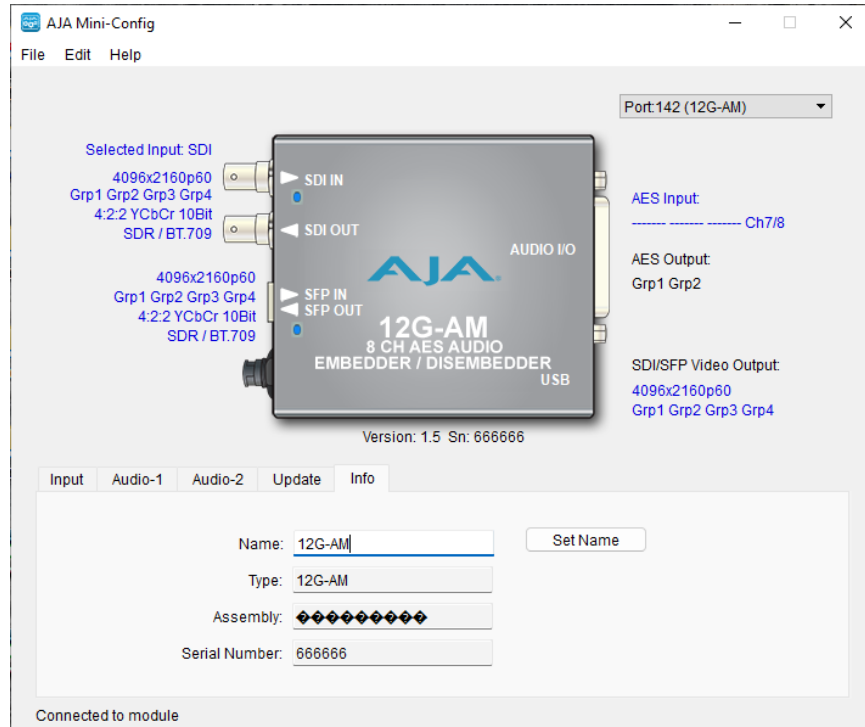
AJA Mini-Config

File Edit Help

Port:142 (12G-AM)

Selected Input: SDI

4096x2160p60
Grp1 Grp2 Grp3 Grp4
4:2:2 YCbCr 10Bit
SDR / BT.709

SDI IN

SDI OUT

4096x2160p60
Grp1 Grp2 Grp3 Grp4
4:2:2 YCbCr 10Bit
SDR / BT.709

SFP IN
SFP OUT

AJA

AUDIO I/O

12G-AM
8 CH AES AUDIO
EMBEDDER / DISEMBEDDER
USB

AES Input:
------- ------- ------- Ch7/8

AES Output:
Grp1 Grp2

SDI/SFP Video Output:
4096x2160p60
Grp1 Grp2 Grp3 Grp4

Version: 1.5 Sn: 666666

Input | Audio-1 | Audio-2 | Update | Info

Name: 12G-AM

Set Name

Type: 12G-AM

Assembly: ���������

Serial Number: 666666

Connected to module